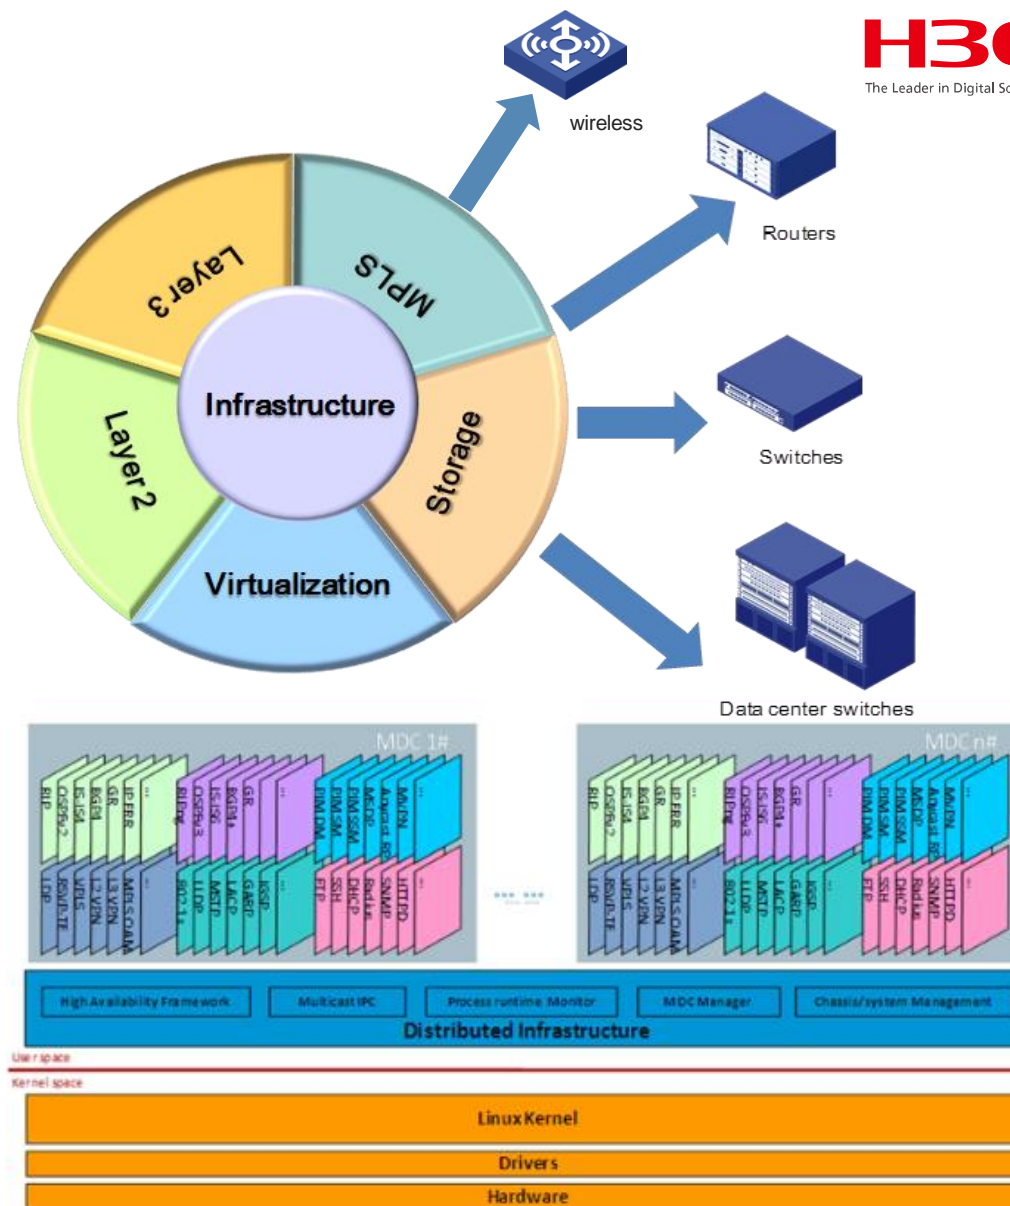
H3C
The Leader in Digital So

wireless

Routers

Switches

Data center switches

Layer 3

MPLS

Layer 2

Infrastructure

Storage

Virtualization

MDC 1#

RIP
OSPFv2
IS-ISv4
BGPv4
GR
IP FRR
...
RIPng
OSPFv3
IS-ISv6
BGP4+
GR
...
PIM DM
PIM SM
PIM SSM
MSDP
Anycast RP
MVPN
...
LDP
RSVP-TE
VPLS
L2 VPN
L3 VPN
MPLS OAM
802.1x
LLDP
MSTP
LACP
GARP
IGSP
...
FTP
SSH
DHCP
Radius
SNMP
HTTPD
...

MDC n#

RIP
OSPFv2
IS-ISv4
BGPv4
GR
IP FRR
...
RIPng
OSPFv3
IS-ISv6
BGP4+
GR
...
PIM DM
PIM SM
PIM SSM
MSDP
Anycast RP
MVPN
...
LDP
RSVP-TE
VPLS
L2 VPN
L3 VPN
MPLS OAM
802.1x
LLDP
MSTP
LACP
GARP
IGSP
...
FTP
SSH
DHCP
Radius
SNMP
HTTPD
...

High Availability Framework
Multicast IPC
Process runtime Monitor
MDC Manager
Chassis/system Management
Distributed Infrastructure

User space
Kernel space

Linux Kernel
Drivers
Hardware